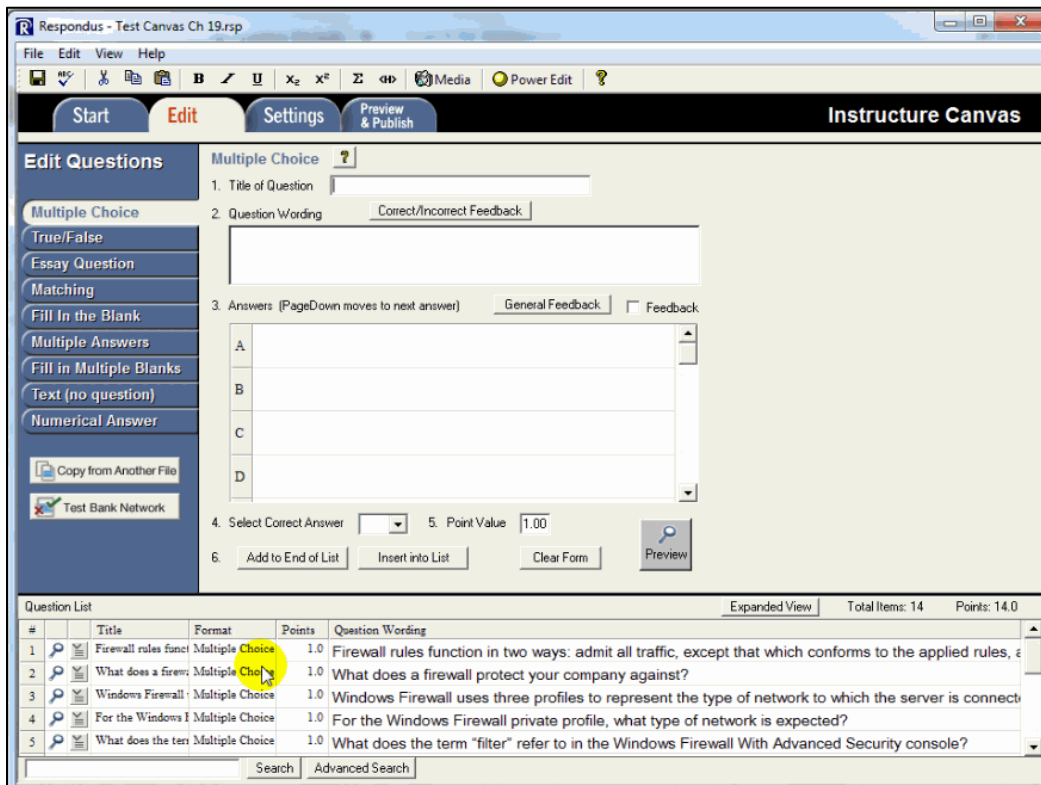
Respondus - Test Canvas Ch 19.rsp

File Edit View Help

B I U x₂ x² Σ Media Power Edit ?

Start Edit Settings Preview & Publish Instructure Canvas

Edit Questions

Multiple Choice
True/False
Essay Question
Matching
Fill In the Blank
Multiple Answers
Fill in Multiple Blanks
Text (no question)
Numerical Answer

Copy from Another File

Test Bank Network

Multiple Choice ?

1. Title of Question

2. Question Wording Correct/Incorrect Feedback

3. Answers (PageDown moves to next answer) General Feedback Feedback

A

B

C

D

4. Select Correct Answer 5. Point Value 1.00

6. Add to End of List Insert into List Clear Form Preview

Question List Expanded View Total Items: 14 Points: 14.0

| # | | | Title | Format | Points | Question Wording |
|---|---|---|---|---|---|---|
| 1 | | | Firewall rules funct | Multiple Choice | 1.0 | Firewall rules function in two ways: admit all traffic, except that which conforms to the applied rules, a |
| 2 | | | What does a firew | Multiple Choice | 1.0 | What does a firewall protect your company against? |
| 3 | | | Windows Firewall | Multiple Choice | 1.0 | Windows Firewall uses three profiles to represent the type of network to which the server is connect |
| 4 | | | For the Windows F | Multiple Choice | 1.0 | For the Windows Firewall private profile, what type of network is expected? |
| 5 | | | What does the ter | Multiple Choice | 1.0 | What does the term “filter” refer to in the Windows Firewall With Advanced Security console? |

Search Advanced Search